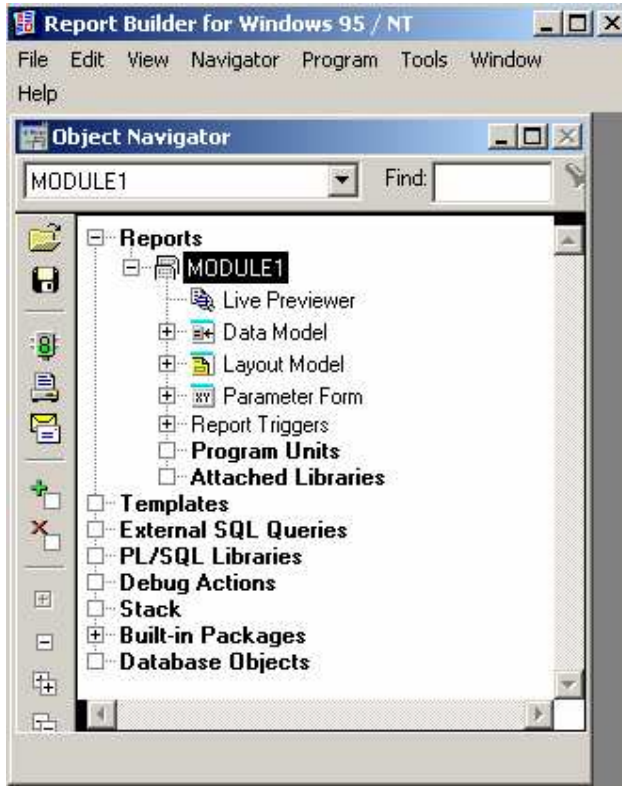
Report Builder for Windows 95 / NT

File Edit View Navigator Program Tools Window Help

Object Navigator

MODULE1

Find:

Reports
MODULE1
Live Previewer
Data Model
Layout Model
Parameter Form
Report Triggers
Program Units
Attached Libraries
Templates
External SQL Queries
PL/SQL Libraries
Debug Actions
Stack
Built-in Packages
Database Objects